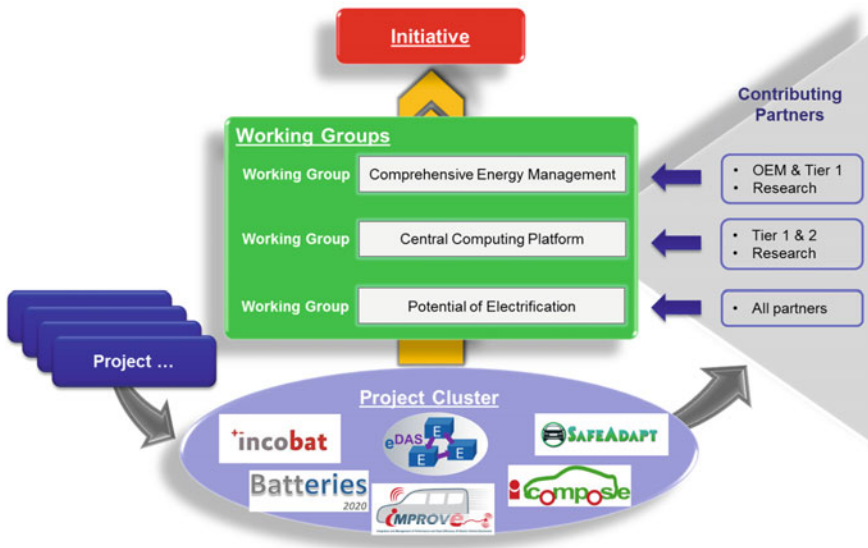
Initiative

Working Groups

Working Group | Comprehensive Energy Management

Working Group | Central Computing Platform

Working Group | Potential of Electrification

Contributing Partners

• OEM & Tier 1
• Research

• Tier 1 & 2
• Research

• All partners

Project ...

Project Cluster

incobat

eDAS
E E E E

SAFEADAPT

Batteries 2020

IMPROVE

icompose